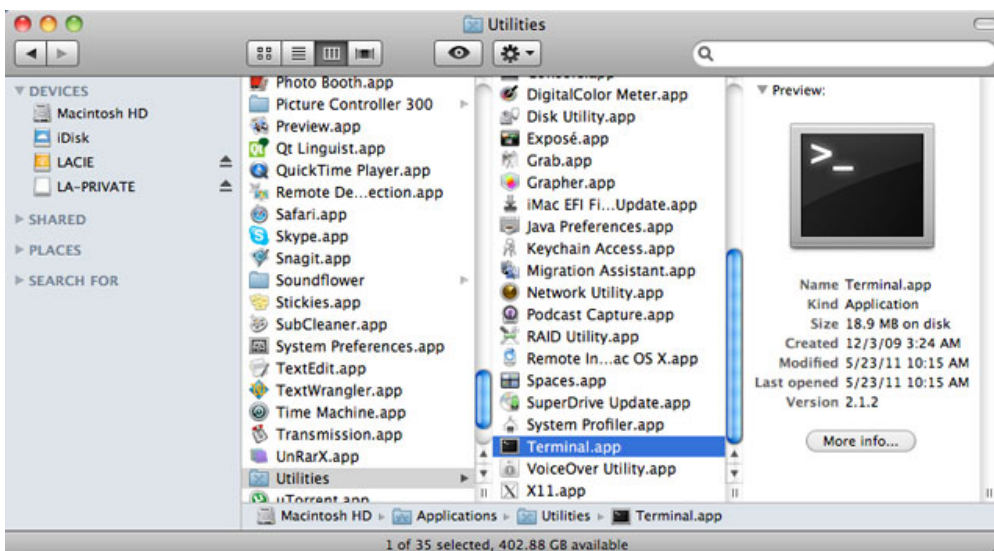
Utilities

▼ DEVICES
Macintosh HD
iDisk
LACIE
LA-PRIVATE
▶ SHARED
▶ PLACES
▶ SEARCH FOR

Photo Booth.app
Picture Controller 300
Preview.app
Qt Linguist.app
QuickTime Player.app
Remote De…ection.app
Safari.app
Skype.app
Snagit.app
Soundflower
Stickies.app
SubCleaner.app
System Preferences.app
TextEdit.app
TextWrangler.app
Time Machine.app
Transmission.app
UnRarX.app
Utilities
uTorrent.app

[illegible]
DigitalColor Meter.app
Disk Utility.app
Exposé.app
Grab.app
Grapher.app
iMac EFI Fi…Update.app
Java Preferences.app
Keychain Access.app
Migration Assistant.app
Network Utility.app
Podcast Capture.app
RAID Utility.app
Remote In…ac OS X.app
Spaces.app
SuperDrive Update.app
System Profiler.app
Terminal.app
VoiceOver Utility.app
X11.app

▼ Preview:
>_
Name Terminal.app
Kind Application
Size 18.9 MB on disk
Created 12/3/09 3:24 AM
Modified 5/23/11 10:15 AM
Last opened 5/23/11 10:15 AM
Version 2.1.2
More info...

Macintosh HD ▸ Applications ▸ Utilities ▸ Terminal.app
1 of 35 selected, 402.88 GB available